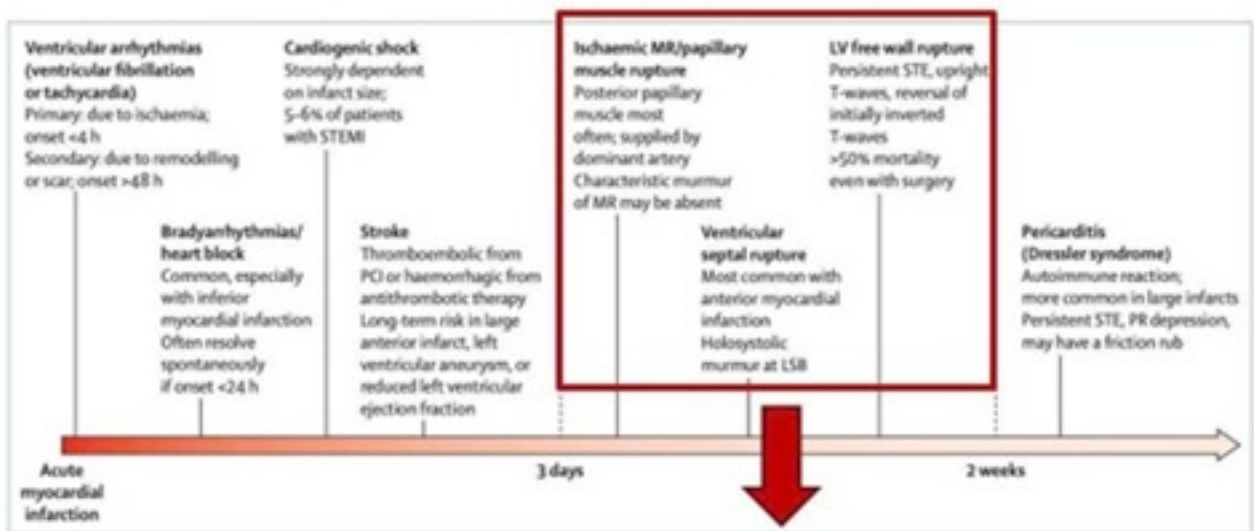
Ventricular arrhythmias (ventricular fibrillation or tachycardia)
Primary: due to ischaemia; onset <4 h
Secondary: due to remodelling or scar; onset >48 h

Cardiogenic shock
Strongly dependent on infarct size; 5–6% of patients with STEMI

Ischaemic MR/papillary muscle rupture
Posterior papillary muscle most often; supplied by dominant artery
Characteristic murmur of MR may be absent

LV free wall rupture
Persistent STE, upright T-waves, reversal of initially inverted T-waves
>50% mortality even with surgery

Bradyarrhythmias/ heart block
Common, especially with inferior myocardial infarction
Often resolve spontaneously if onset <24 h

Stroke
Thromboembolic from PCI or haemorrhagic from antithrombotic therapy
Long-term risk in large anterior infarct, left ventricular aneurysm, or reduced left ventricular ejection fraction

Ventricular septal rupture
Most common with anterior myocardial infarction
Holosystolic murmur at LSB

Pericarditis (Dressler syndrome)
Autoimmune reaction; more common in large infarcts
Persistent STE, PR depression, may have a friction rub

Acute myocardial infarction

3 days

2 weeks